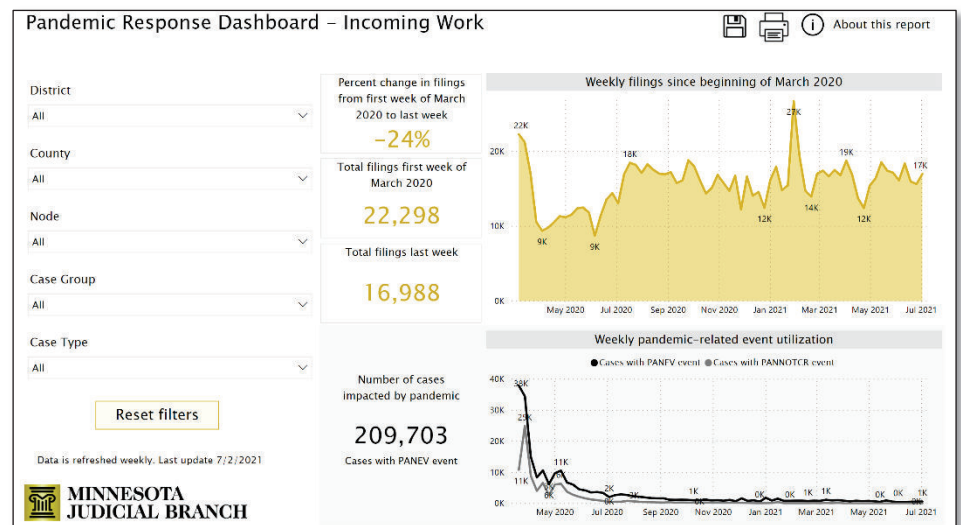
Pandemic Response Dashboard – Incoming Work

About this report

District
All

County
All

Node
All

Case Group
All

Case Type
All

Reset filters

Data is refreshed weekly. Last update 7/2/2021

MINNESOTA JUDICIAL BRANCH

Percent change in filings from first week of March 2020 to last week
-24%

Total filings first week of March 2020
22,298

Total filings last week
16,988

Number of cases impacted by pandemic
209,703
Cases with PANEV event

Weekly filings since beginning of March 2020

20K
10K
0K
22K
9K
9K
18K
12K
27K
14K
19K
12K
17K
May 2020
Jul 2020
Sep 2020
Nov 2020
Jan 2021
Mar 2021
May 2021
Jul 2021

Weekly pandemic-related event utilization

Cases with PANEV event
Cases with PANNOTCR event

40K
30K
20K
10K
0K
38K
25K
11K
0K
11K
0K
2K
0K
1K
0K
0K
0K
1K
1K
0K
0K
1K
May 2020
Jul 2020
Sep 2020
Nov 2020
Jan 2021
Mar 2021
May 2021
Jul 2021